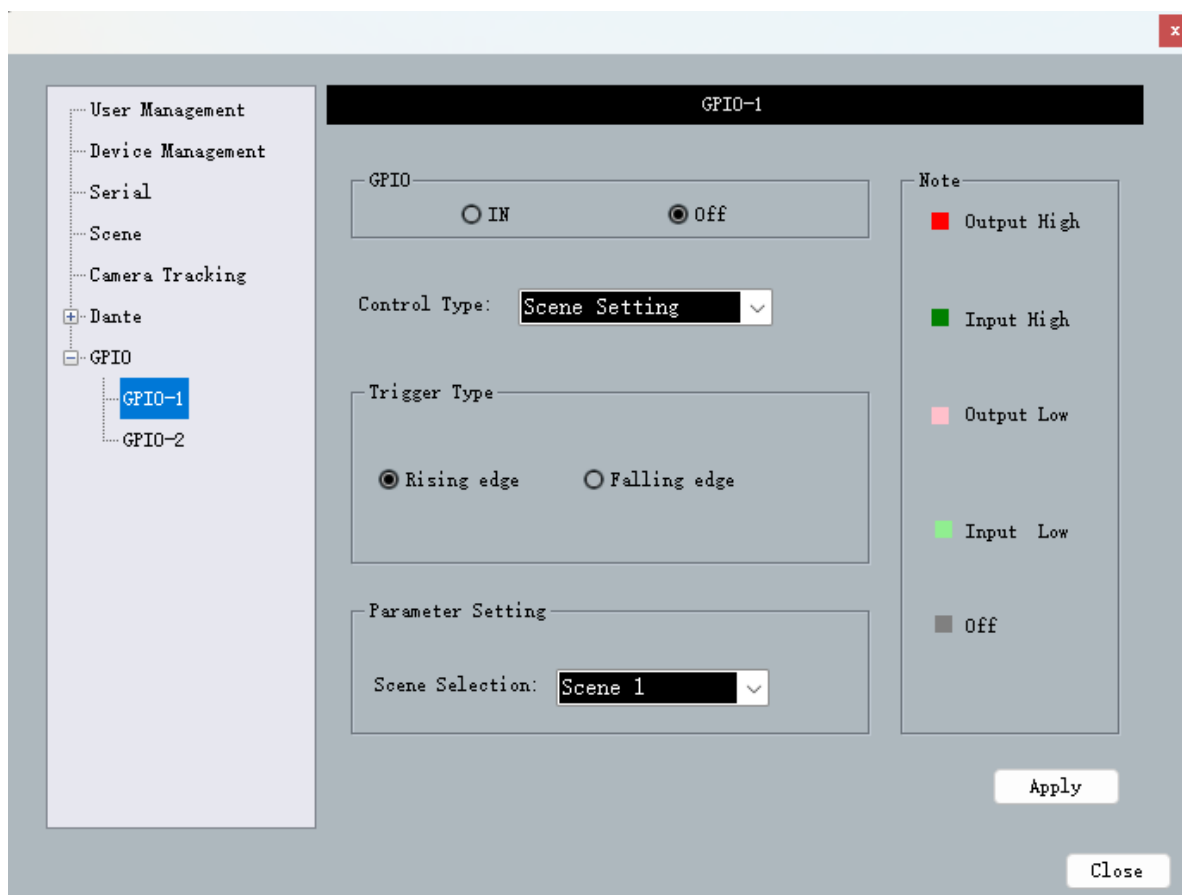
x

User Management
Device Management
Serial
Scene
Camera Tracking
Dante
GPIO
GPIO-1
GPIO-2

GPIO-1

GPIO
IN
Off

Control Type: Scene Setting

Trigger Type
Rising edge
Falling edge

Parameter Setting
Scene Selection: Scene 1

Note
Output High
Input High
Output Low
Input Low
Off

Apply

Close